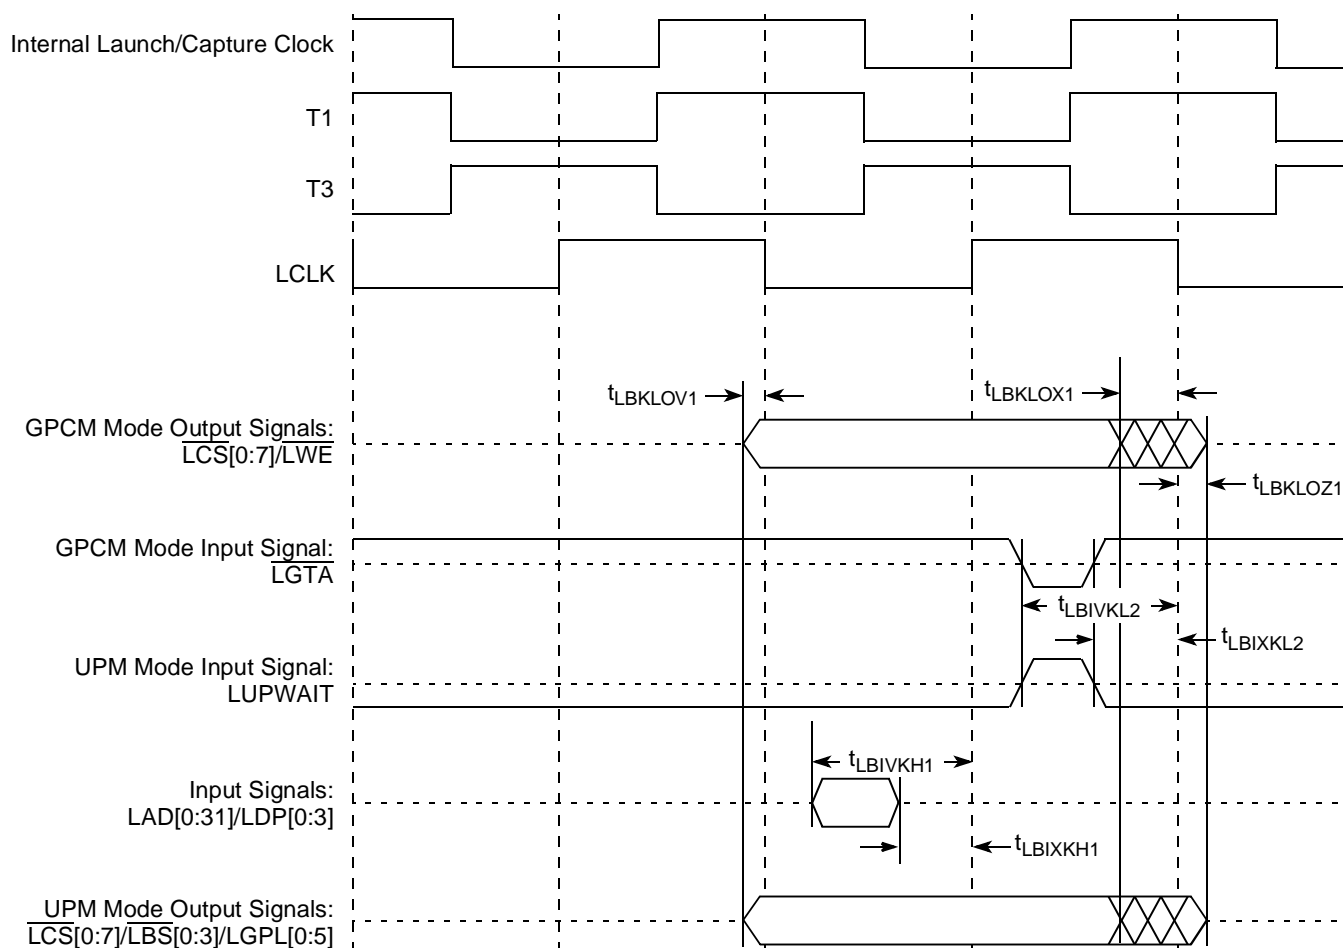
Internal Launch/Capture Clock

T1

T3

LCLK

$t_{LBKLOV1}$

$t_{LBKLOX1}$

GPCM Mode Output Signals: $\overline{LCS}[0:7]/\overline{LWE}$

$t_{LBKLOZ1}$

GPCM Mode Input Signal: $\overline{LGTA}$

$t_{LBIVKL2}$

$t_{LBIXKL2}$

UPM Mode Input Signal: LUPWAIT

$t_{LBIVKH1}$

Input Signals: LAD[0:31]/LDP[0:3]

$t_{LBIXKH1}$

UPM Mode Output Signals: $\overline{LCS}[0:7]/\overline{LBS}[0:3]/LGPL[0:5]$